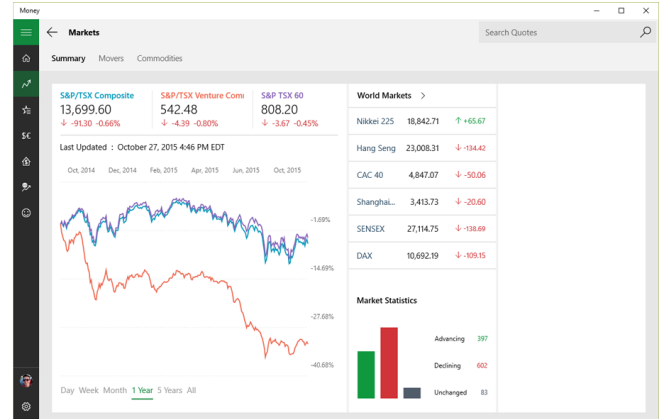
Money

Markets

Search Quotes

Summary Movers Commodities

S&P/TSX Composite
13,699.60
↓ -91.30 -0.66%

S&P/TSX Venture Comı
542.48
↓ -4.39 -0.80%

S&P TSX 60
808.20
↓ -3.67 -0.45%

Last Updated : October 27, 2015 4:46 PM EDT

Oct, 2014 Dec, 2014 Feb, 2015 Apr, 2015 Jun, 2015 Oct, 2015

-1.69%
-14.69%
-27.68%
-40.68%

Day Week Month 1 Year 5 Years All

World Markets >

| | | |
|---|---|---|
| Nikkei 225 | 18,842.71 | ↑ +65.67 |
| Hang Seng | 23,008.31 | ↓ -134.42 |
| CAC 40 | 4,847.07 | ↓ -50.06 |
| Shanghai... | 3,413.73 | ↓ -20.60 |
| SENSEX | 27,114.75 | ↓ -138.69 |
| DAX | 10,692.19 | ↓ -109.15 |

Market Statistics

Advancing 397
Declining 602
Unchanged 83